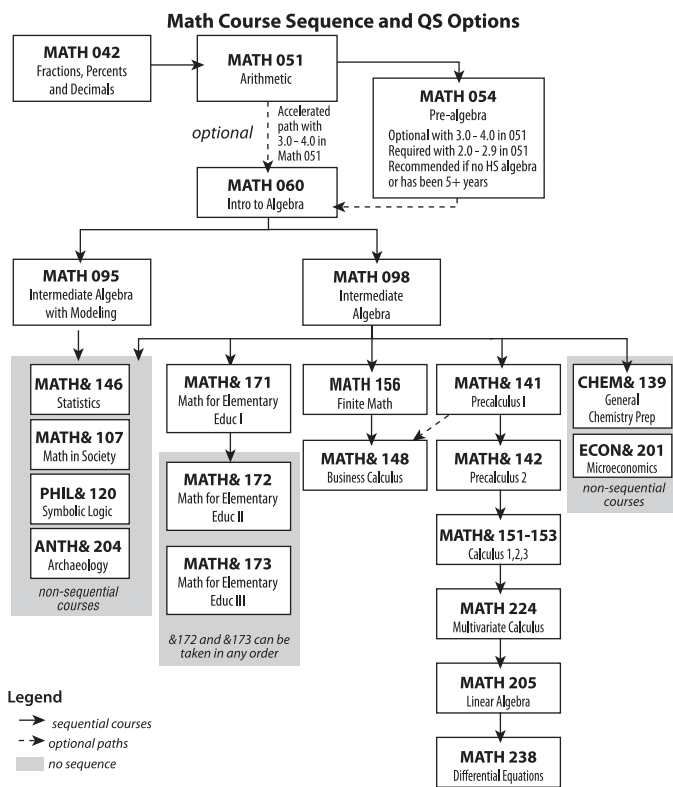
Math Course Sequence and QS Options

MATH 042
Fractions, Percents and Decimals

MATH 051
Arithmetic

MATH 054
Pre-algebra
Optional with 3.0 - 4.0 in 051
Required with 2.0 - 2.9 in 051
Recommended if no HS algebra or has been 5+ years

optional

Accelerated path with 3.0 - 4.0 in Math 051

MATH 060
Intro to Algebra

MATH 095
Intermediate Algebra with Modeling

MATH 098
Intermediate Algebra

MATH& 146
Statistics

MATH& 107
Math in Society

PHIL& 120
Symbolic Logic

ANTH& 204
Archaeology

non-sequential courses

MATH& 171
Math for Elementary Educ I

MATH& 172
Math for Elementary Educ II

MATH& 173
Math for Elementary Educ III

&172 and &173 can be taken in any order

MATH 156
Finite Math

MATH& 148
Business Calculus

MATH& 141
Precalculus I

MATH& 142
Precalculus 2

MATH& 151-153
Calculus 1,2,3

MATH 224
Multivariate Calculus

MATH 205
Linear Algebra

MATH 238
Differential Equations

CHEM& 139
General Chemistry Prep

ECON& 201
Microeconomics

non-sequential courses

Legend
sequential courses
optional paths
no sequence